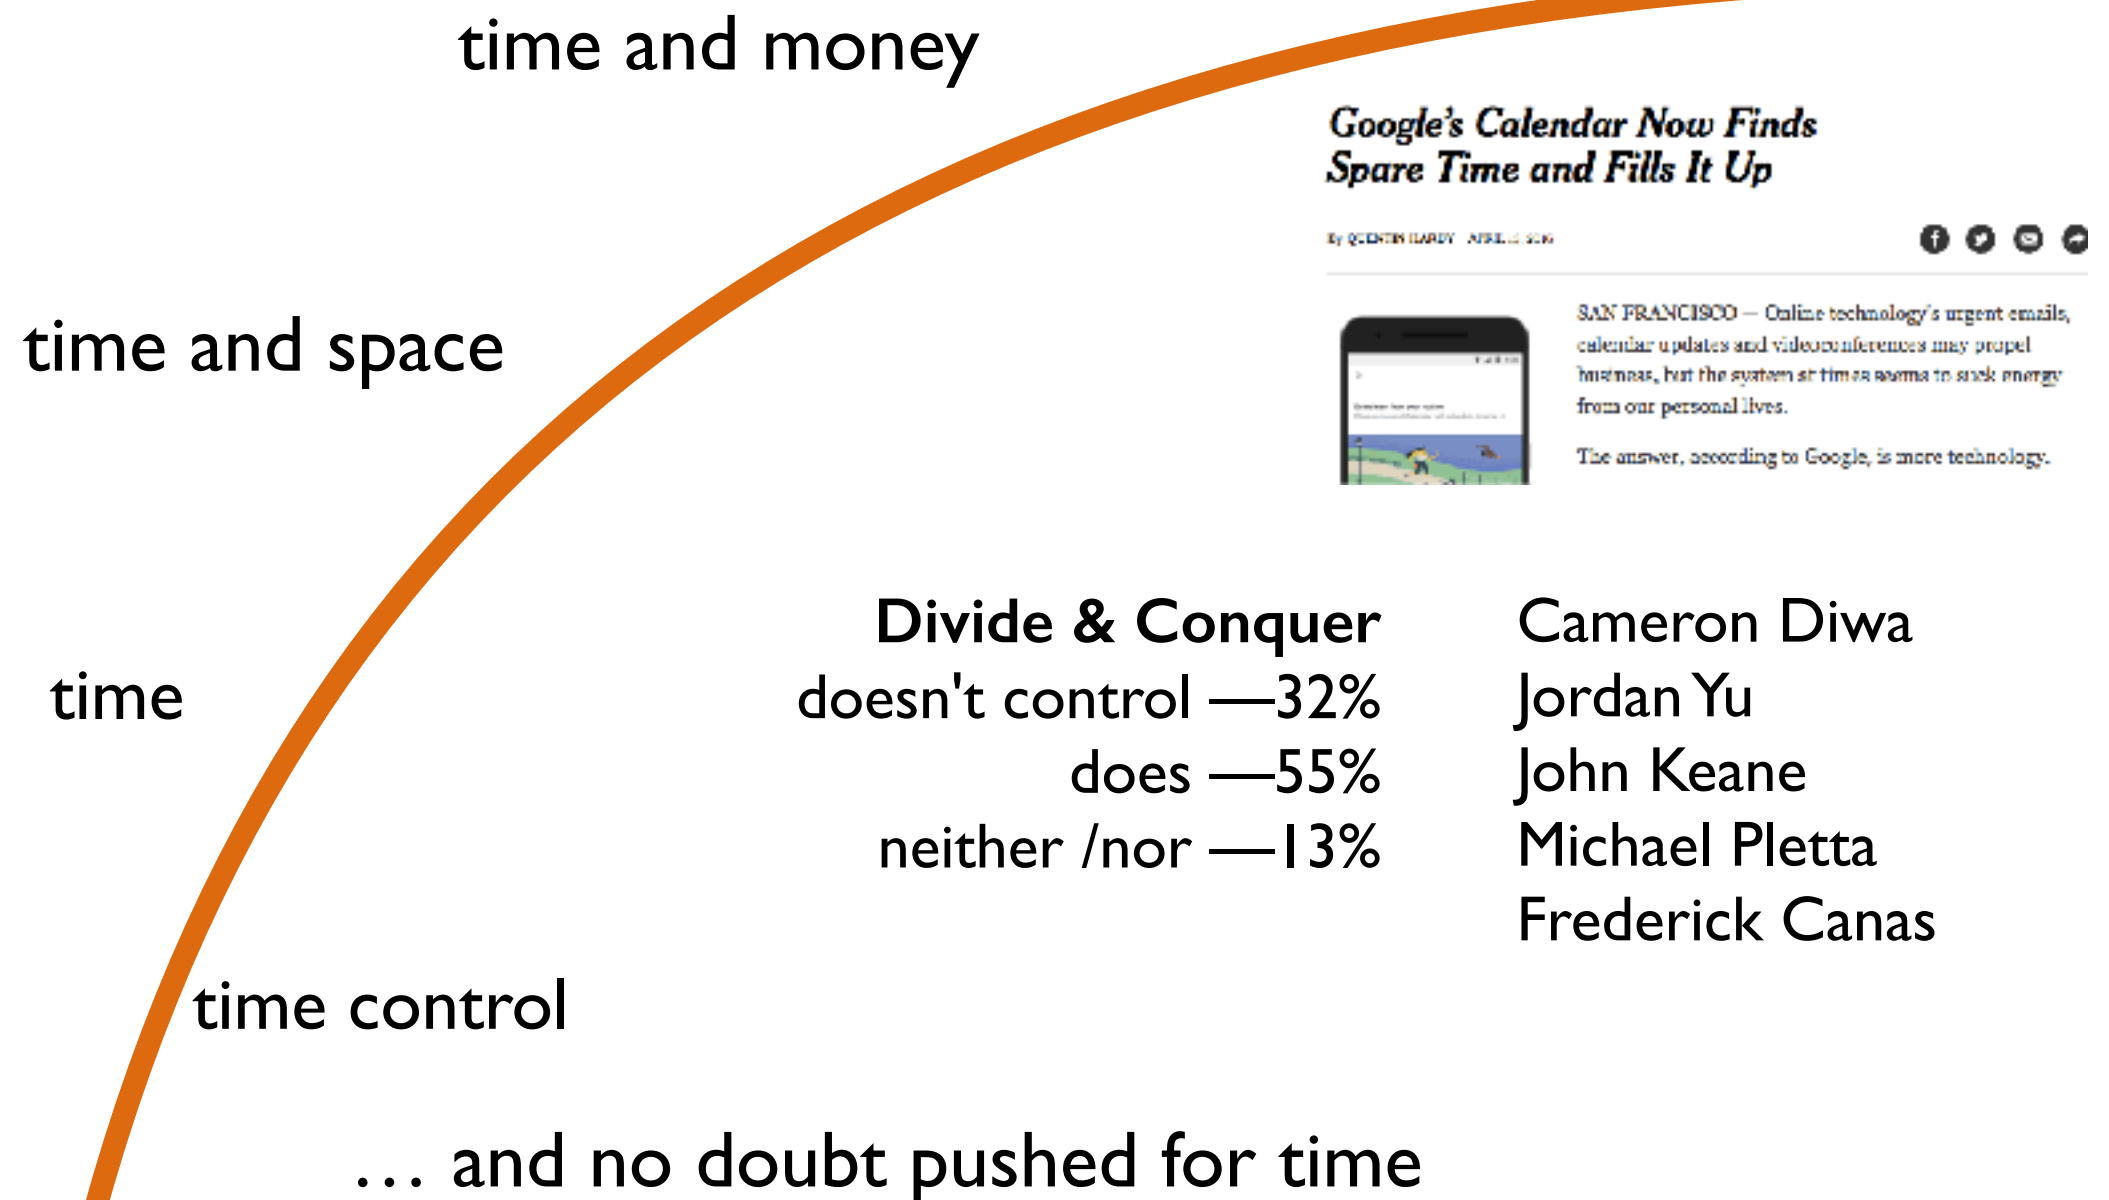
time and money

Google's Calendar Now Finds Spare Time and Fills It Up

By QUENTIN HARDY APRIL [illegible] 2016

SAN FRANCISCO — Online technology's urgent emails, calendar updates and videoconferences may propel business, but the system at times seems to suck energy from our personal lives.

The answer, according to Google, is more technology.

time and space

Divide & Conquer
doesn't control —32%
does —55%
neither /nor —13%

Cameron Diwa
Jordan Yu
John Keane
Michael Pletta
Frederick Canas

time

time control

… and no doubt pushed for time